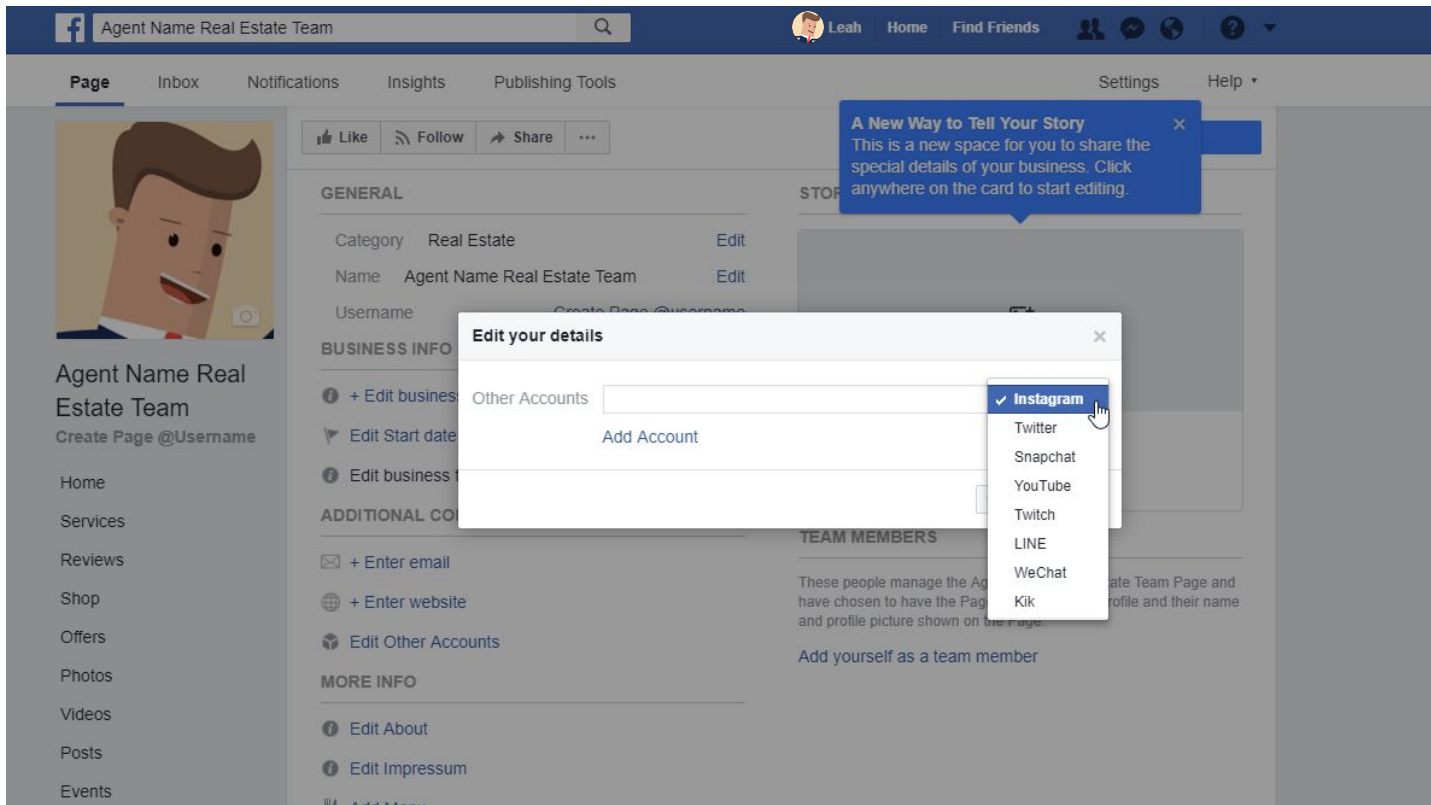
Agent Name Real Estate Team

Leah Home Find Friends

Page Inbox Notifications Insights Publishing Tools Settings Help ▾

Like Follow Share ···

A New Way to Tell Your Story
This is a new space for you to share the special details of your business. Click anywhere on the card to start editing.

GENERAL

Category Real Estate Edit

Name Agent Name Real Estate Team Edit

Username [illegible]

BUSINESS INFO

+ Edit busines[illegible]

Edit Start date

Edit business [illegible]

ADDITIONAL CO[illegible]

+ Enter email

+ Enter website

Edit Other Accounts

MORE INFO

Edit About

Edit Impressum

STO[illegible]

Agent Name Real Estate Team

Create Page @Username

Home

Services

Reviews

Shop

Offers

Photos

Videos

Posts

Events

Edit your details

Other Accounts

Add Account

✓ Instagram
Twitter
Snapchat
YouTube
Twitch
LINE
WeChat
Kik

TEAM MEMBERS

These people manage the Ag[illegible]tate Team Page and have chosen to have the Pag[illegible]rofile and their name and profile picture shown on the Page.

Add yourself as a team member